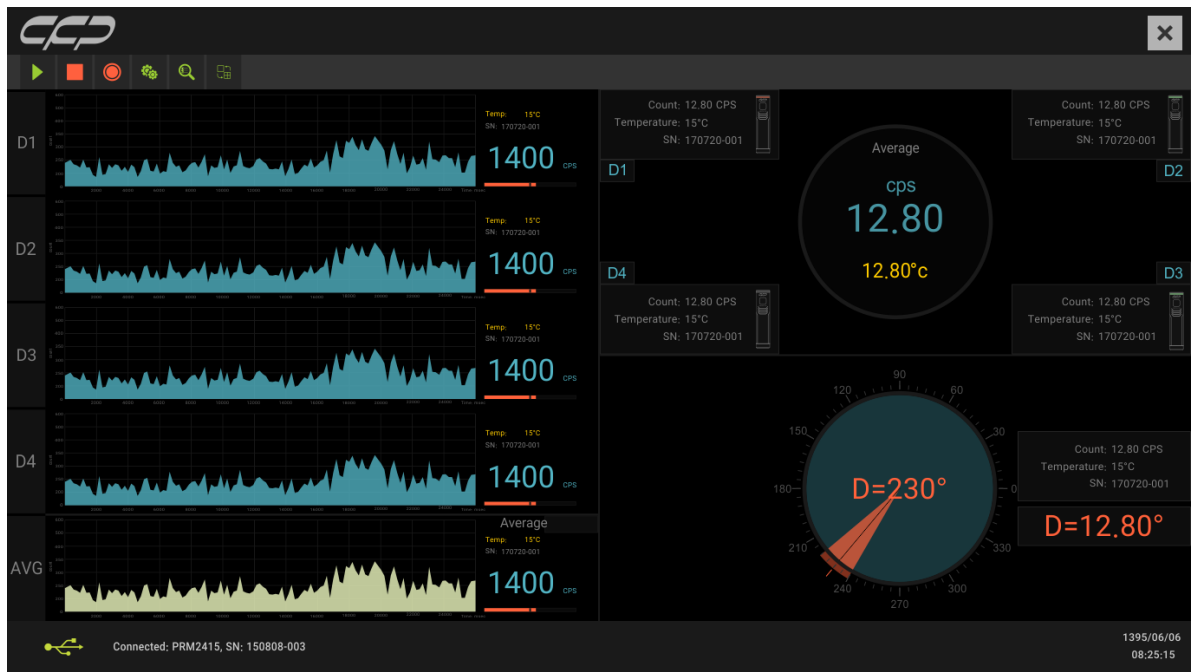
D1

Temp: 15°C
SN: 170720-001
1400 CPS

D2

Temp: 15°C
SN: 170720-001
1400 CPS

D3

Temp: 15°C
SN: 170720-001
1400 CPS

D4

Temp: 15°C
SN: 170720-001
1400 CPS

AVG

Average
Temp: 15°C
SN: 170720-001
1400 CPS

Count: 12.80 CPS
Temperature: 15°C
SN: 170720-001

D1

Count: 12.80 CPS
Temperature: 15°C
SN: 170720-001

D2

Average
cps
12.80
12.80°c

D4

D3

Count: 12.80 CPS
Temperature: 15°C
SN: 170720-001

Count: 12.80 CPS
Temperature: 15°C
SN: 170720-001

90
60
30
0
330
300
270
240
210
180
150
120

D=230°

Count: 12.80 CPS
Temperature: 15°C
SN: 170720-001

D=12.80°

Connected: PRM2415, SN: 150808-003

1395/06/06
08:25:15